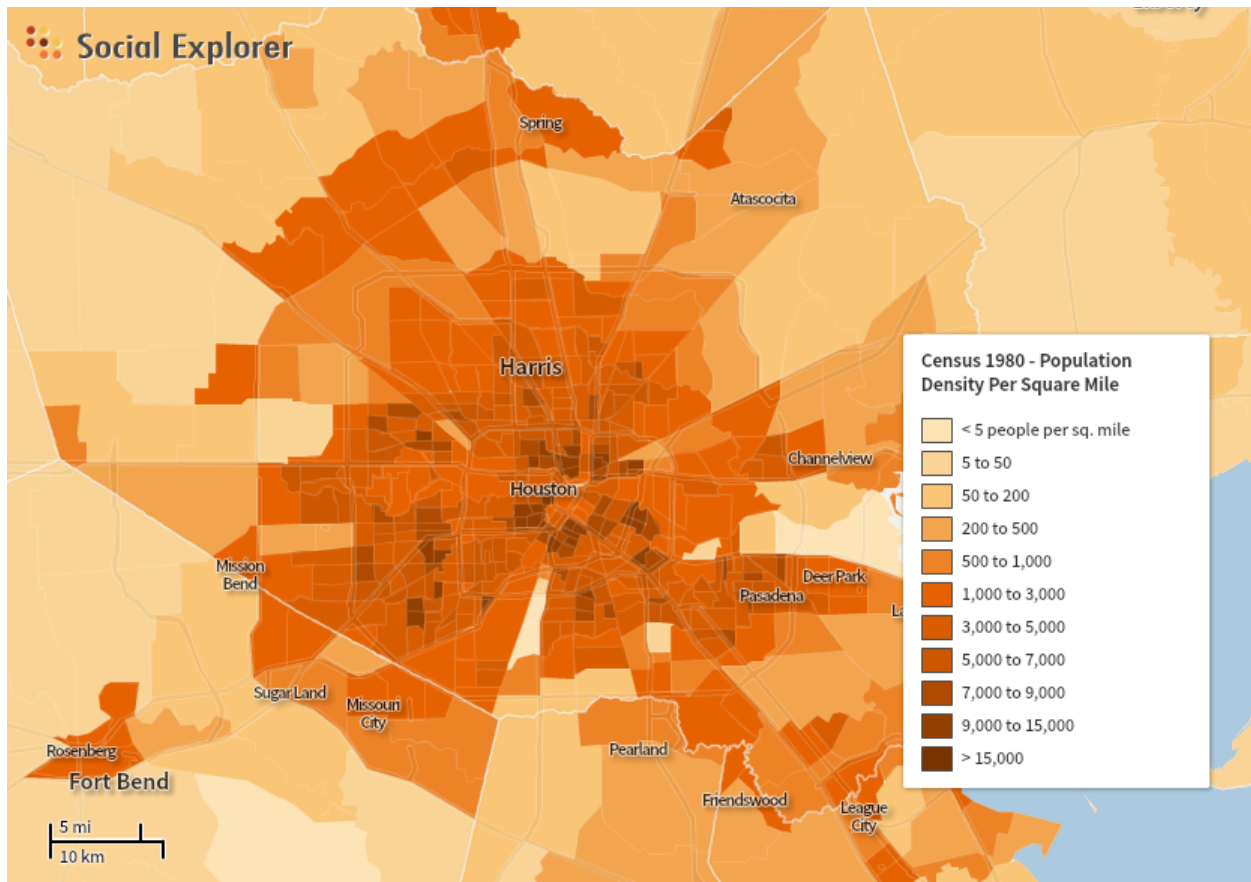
Social Explorer

Spring

Atascocita

Harris

Channelview

Houston

Mission Bend

Deer Park

Pasadena

La

Sugar Land

Missouri City

Rosenberg

Fort Bend

Pearland

Friendswood

League City

5 mi

10 km

Census 1980 - Population Density Per Square Mile

< 5 people per sq. mile
5 to 50
50 to 200
200 to 500
500 to 1,000
1,000 to 3,000
3,000 to 5,000
5,000 to 7,000
7,000 to 9,000
9,000 to 15,000
> 15,000